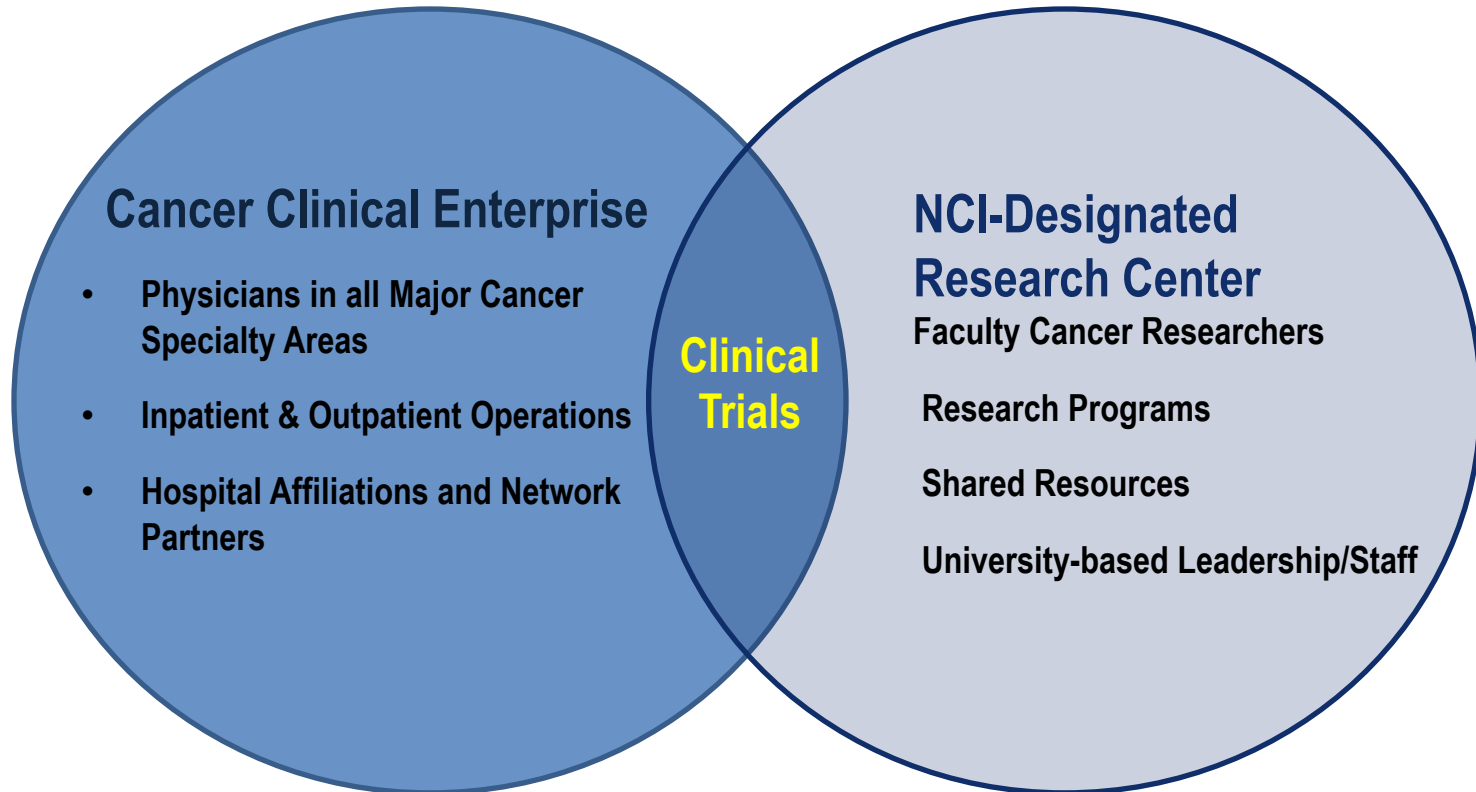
Cancer Clinical Enterprise

• Physicians in all Major Cancer Specialty Areas

• Inpatient & Outpatient Operations

• Hospital Affiliations and Network Partners

Clinical Trials

NCI-Designated Research Center

Faculty Cancer Researchers

Research Programs

Shared Resources

University-based Leadership/Staff